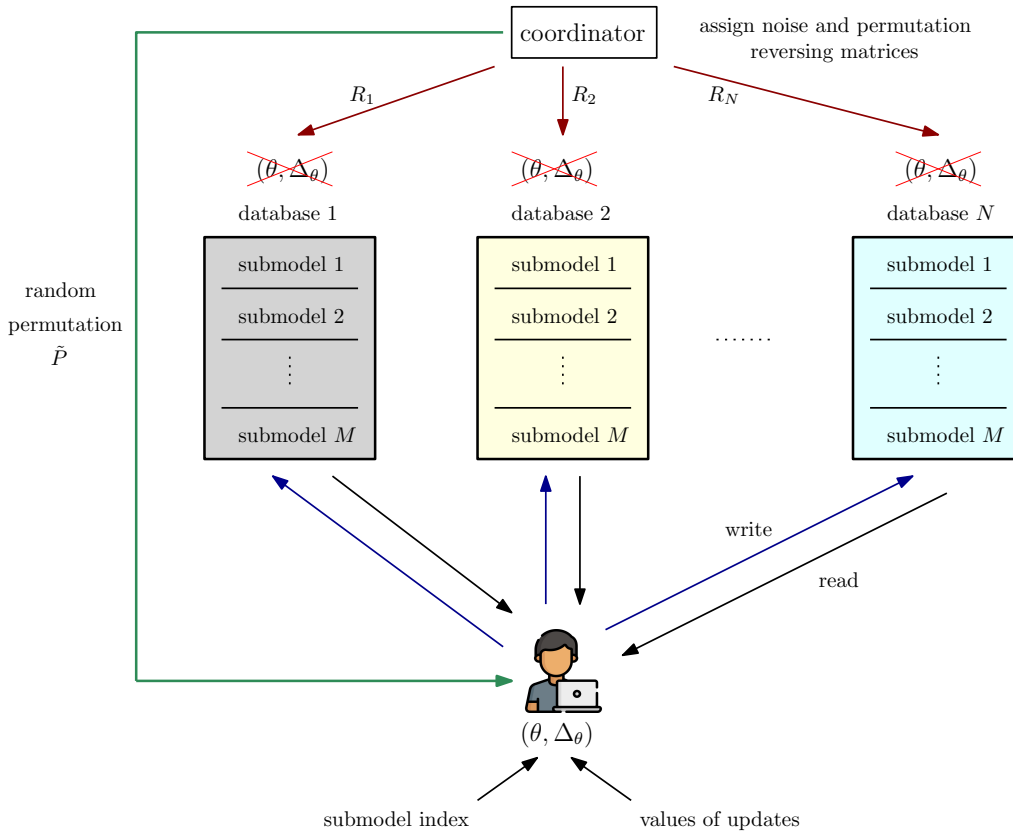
coordinator

assign noise and permutation reversing matrices

$R_1$

$R_2$

$R_N$

$(\theta, \Delta_\theta)$

$(\theta, \Delta_\theta)$

$(\theta, \Delta_\theta)$

database 1

database 2

database $N$

random permutation $\tilde{P}$

submodel 1
submodel 2
⋮
submodel $M$

submodel 1
submodel 2
⋮
submodel $M$

.......

submodel 1
submodel 2
⋮
submodel $M$

write

read

$(\theta, \Delta_\theta)$

submodel index

values of updates